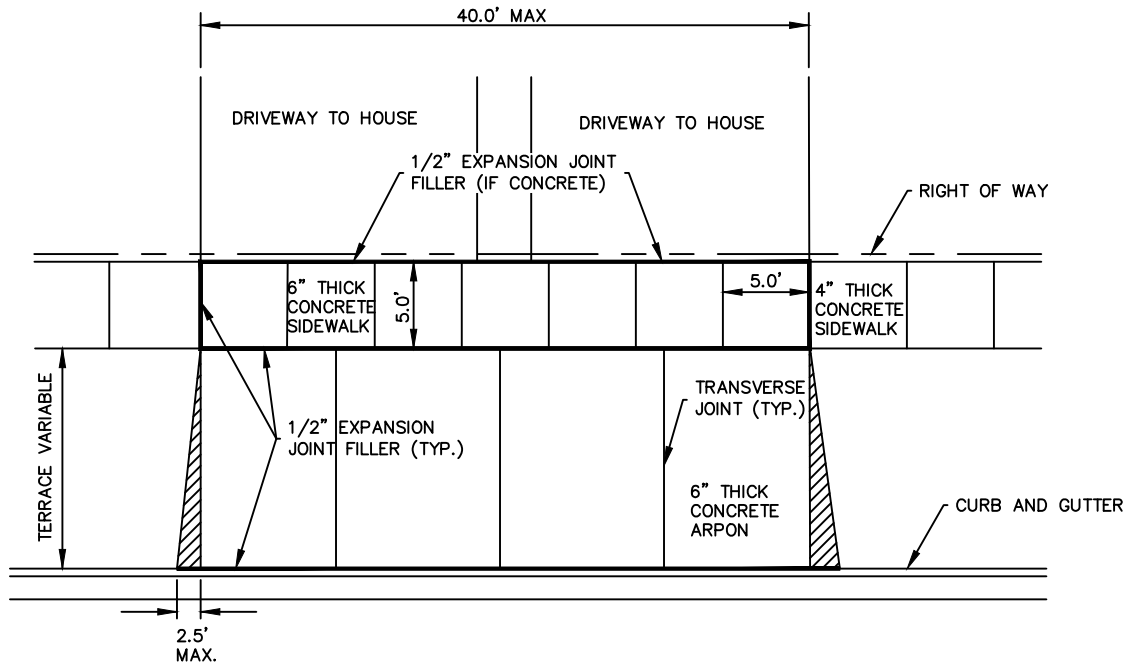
40.0' MAX

DRIVEWAY TO HOUSE

DRIVEWAY TO HOUSE

1/2" EXPANSION JOINT FILLER (IF CONCRETE)

RIGHT OF WAY

6" THICK CONCRETE SIDEWALK

5.0'

5.0'

4" THICK CONCRETE SIDEWALK

TERRACE VARIABLE

1/2" EXPANSION JOINT FILLER (TYP.)

TRANSVERSE JOINT (TYP.)

6" THICK CONCRETE ARPON

CURB AND GUTTER

2.5' MAX.